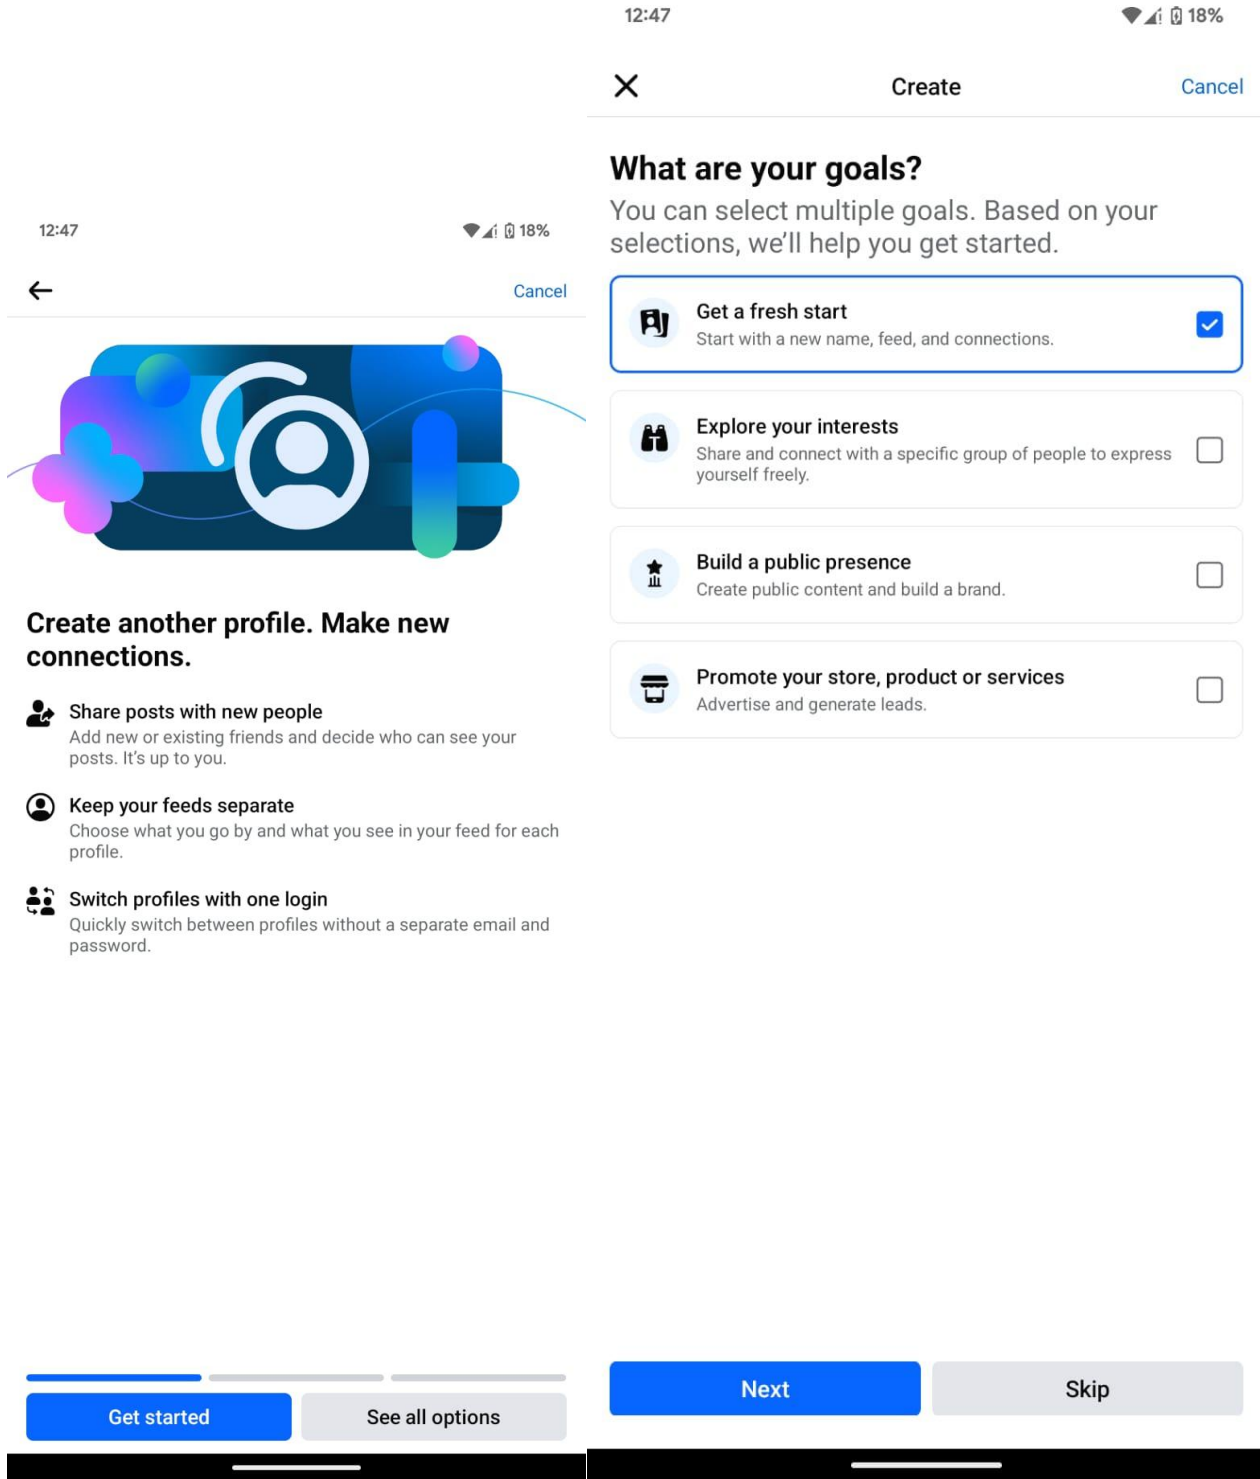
12:47

18%

Cancel

Create another profile. Make new connections.

Share posts with new people
Add new or existing friends and decide who can see your posts. It's up to you.

Keep your feeds separate
Choose what you go by and what you see in your feed for each profile.

Switch profiles with one login
Quickly switch between profiles without a separate email and password.

Get started

See all options

12:47

18%

Create

Cancel

What are your goals?

You can select multiple goals. Based on your selections, we'll help you get started.

Get a fresh start
Start with a new name, feed, and connections.

Explore your interests
Share and connect with a specific group of people to express yourself freely.

Build a public presence
Create public content and build a brand.

Promote your store, product or services
Advertise and generate leads.

Next

Skip